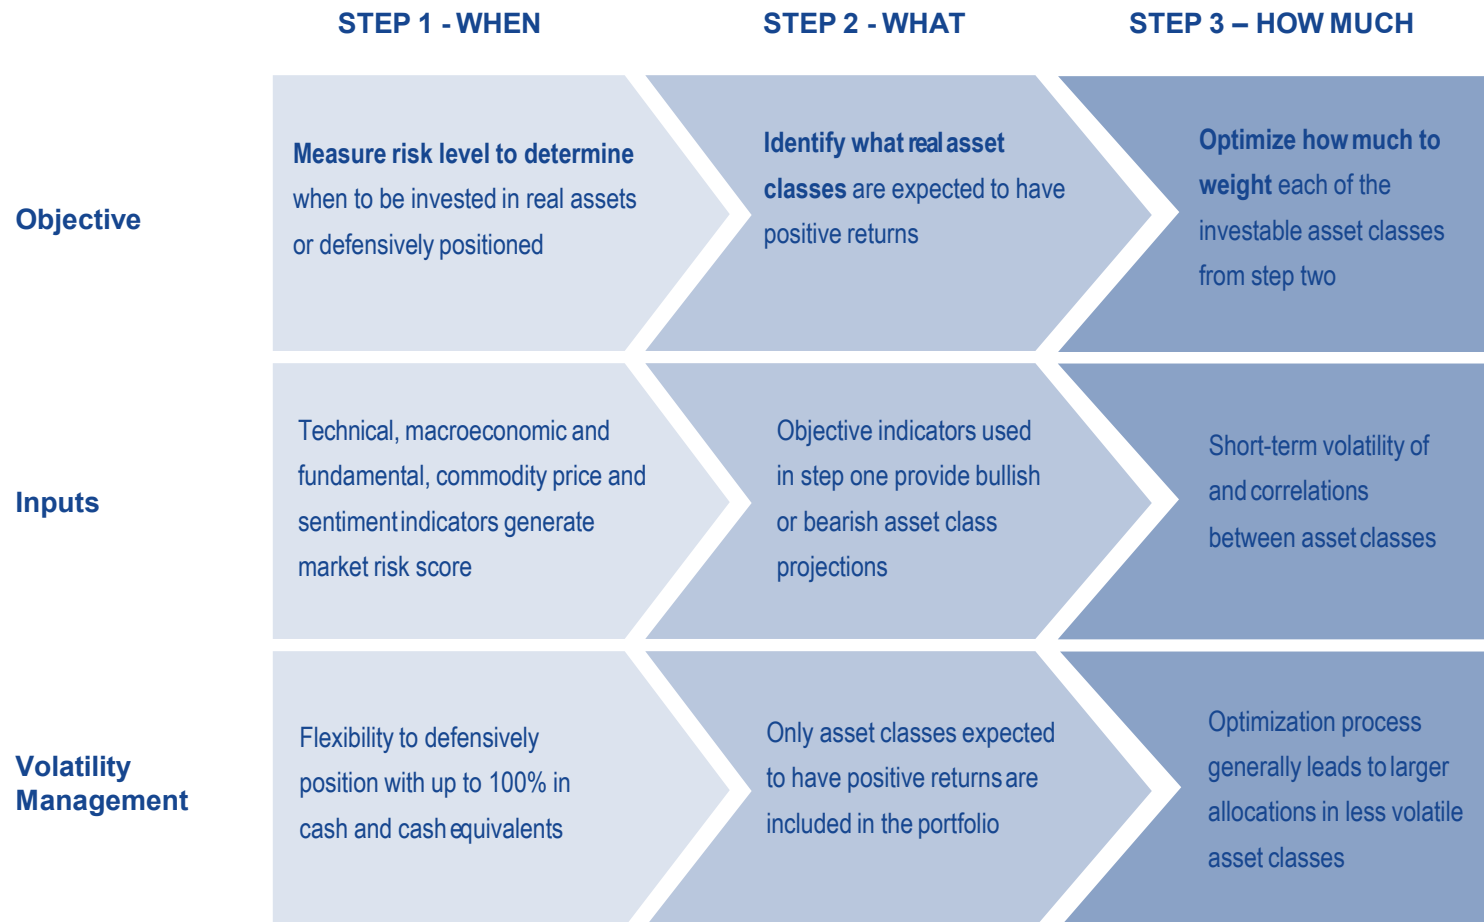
STEP 1 - WHEN

STEP 2 - WHAT

STEP 3 – HOW MUCH

Objective

Measure risk level to determine when to be invested in real assets or defensively positioned

Identify what real asset classes are expected to have positive returns

Optimize how much to weight each of the investable asset classes from step two

Inputs

Technical, macroeconomic and fundamental, commodity price and sentiment indicators generate market risk score

Objective indicators used in step one provide bullish or bearish asset class projections

Short-term volatility of and correlations between asset classes

Volatility Management

Flexibility to defensively position with up to 100% in cash and cash equivalents

Only asset classes expected to have positive returns are included in the portfolio

Optimization process generally leads to larger allocations in less volatile asset classes